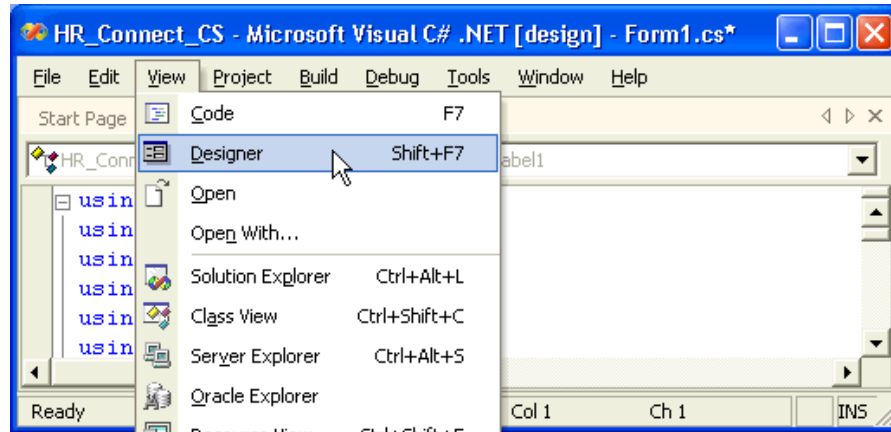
HR_Connect_CS - Microsoft Visual C# .NET [design] - Form1.cs*

File Edit View Project Build Debug Tools Window Help

Start Page

HR_Conn

abel1

usin
usin
usin
usin
usin
usin

Code F7
Designer Shift+F7
Open
Open With...
Solution Explorer Ctrl+Alt+L
Class View Ctrl+Shift+C
Server Explorer Ctrl+Alt+S
Oracle Explorer
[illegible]

Ready Col 1 Ch 1 INS